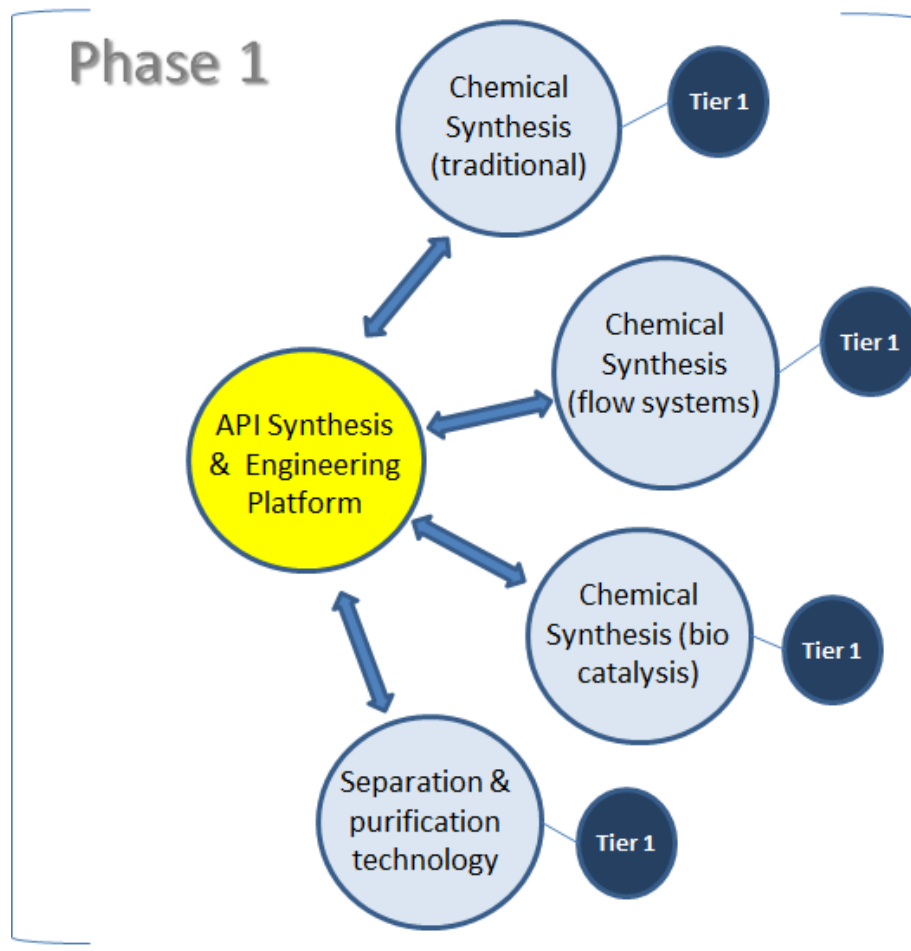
Phase 1

Chemical Synthesis (traditional)

Tier 1

Chemical Synthesis (flow systems)

Tier 1

API Synthesis & Engineering Platform

Chemical Synthesis (bio catalysis)

Tier 1

Separation & purification technology

Tier 1